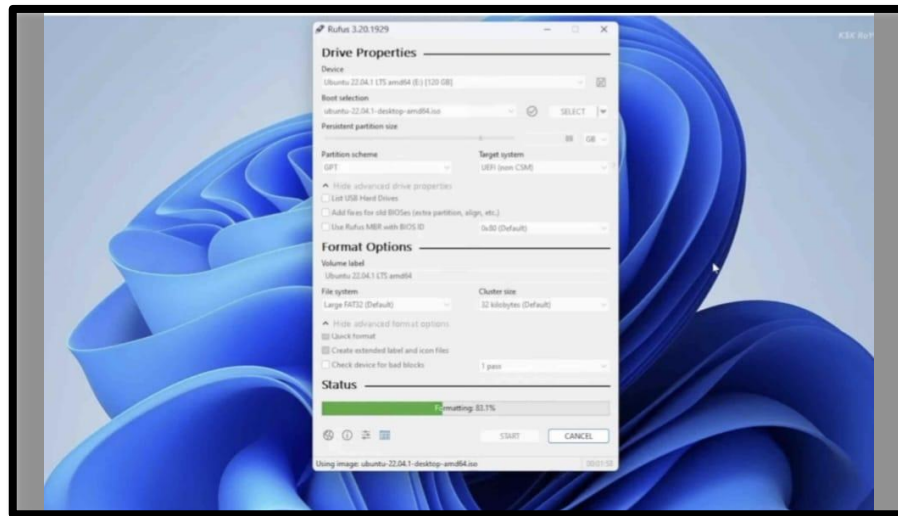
Rufus 3.20.1929

Drive Properties

Device

Ubuntu 22.04.1 LTS amd64 (E:) [120 GB]

Boot selection

ubuntu-22.04.1-desktop-amd64.iso

SELECT

Persistent partition size

GB

Partition scheme

GPT

Target system

UEFI (non CSM)

Hide advanced drive properties

List USB Hard Drives

Add fixes for old BIOSes (extra partition, align, etc.)

Use Rufus MBR with BIOS ID

0x80 (Default)

Format Options

Volume label

Ubuntu 22.04.1 LTS amd64

File system

Large FAT32 (Default)

Cluster size

32 kilobytes (Default)

Hide advanced format options

Quick format

Create extended label and icon files

Check device for bad blocks

1 pass

Status

Formatting: 83.1%

START

CANCEL

Using image: ubuntu-22.04.1-desktop-amd64.iso

00:01:58